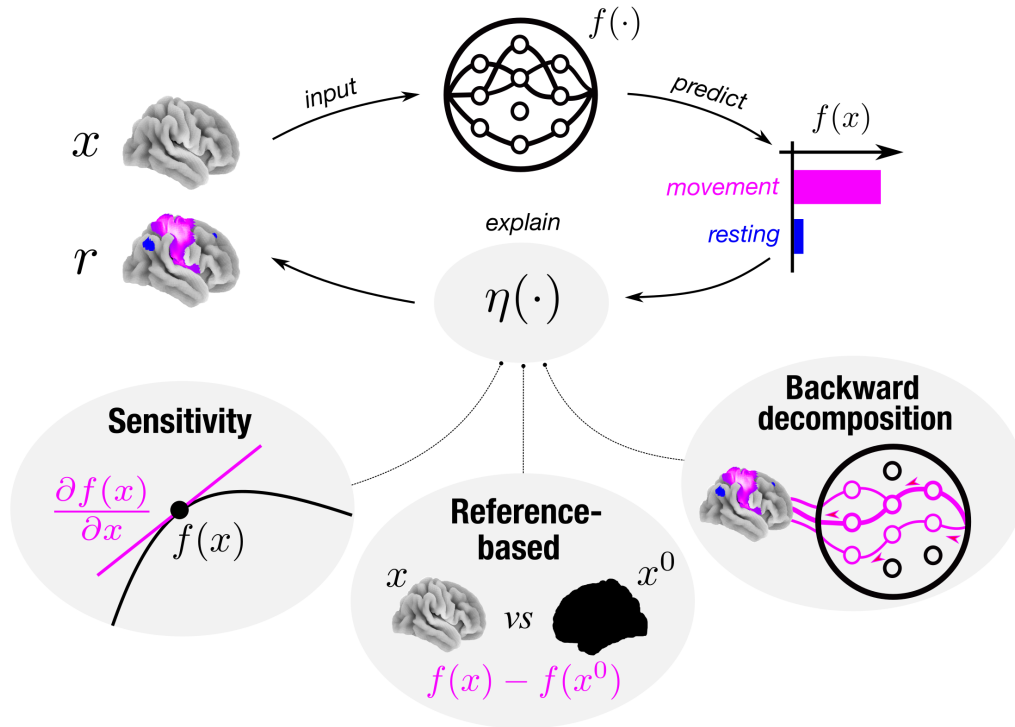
$f(\cdot)$

input

predict

$x$

$f(x)$

movement

resting

explain

$r$

$\eta(\cdot)$

Sensitivity

$\frac{\partial f(x)}{\partial x}$

$f(x)$

Reference-based

$x$

$vs$

$x^0$

$f(x) - f(x^0)$

Backward decomposition